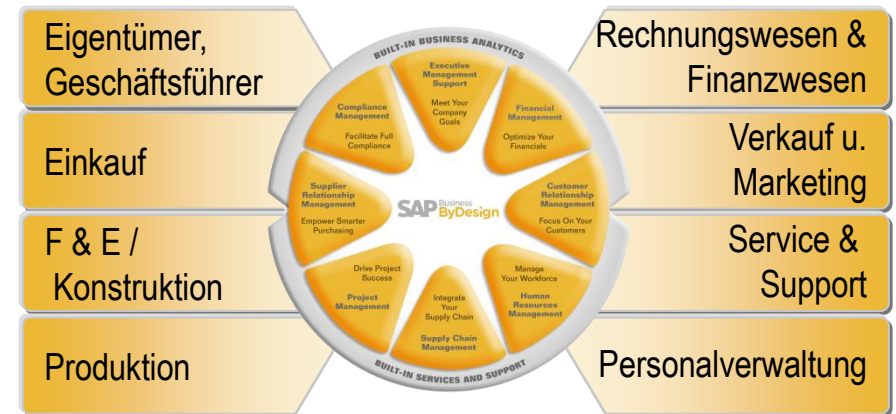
Eigentümer, Geschäftsführer

Einkauf

F & E / Konstruktion

Produktion

Rechnungswesen & Finanzwesen

Verkauf u. Marketing

Service & Support

Personalverwaltung

BUILT-IN BUSINESS ANALYTICS

Executive Management Support

Meet Your Company Goals

Financial Management

Optimize Your Financials

Customer Relationship Management

Focus On Your Customers

Manage Your Workforce

Human Resources Management

Integrate Your Supply Chain

Supply Chain Management

Drive Project Success

Project Management

Supplier Relationship Management

Empower Smarter Purchasing

Compliance Management

Facilitate Full Compliance

SAP Business ByDesign

BUILT-IN SERVICES AND SUPPORT